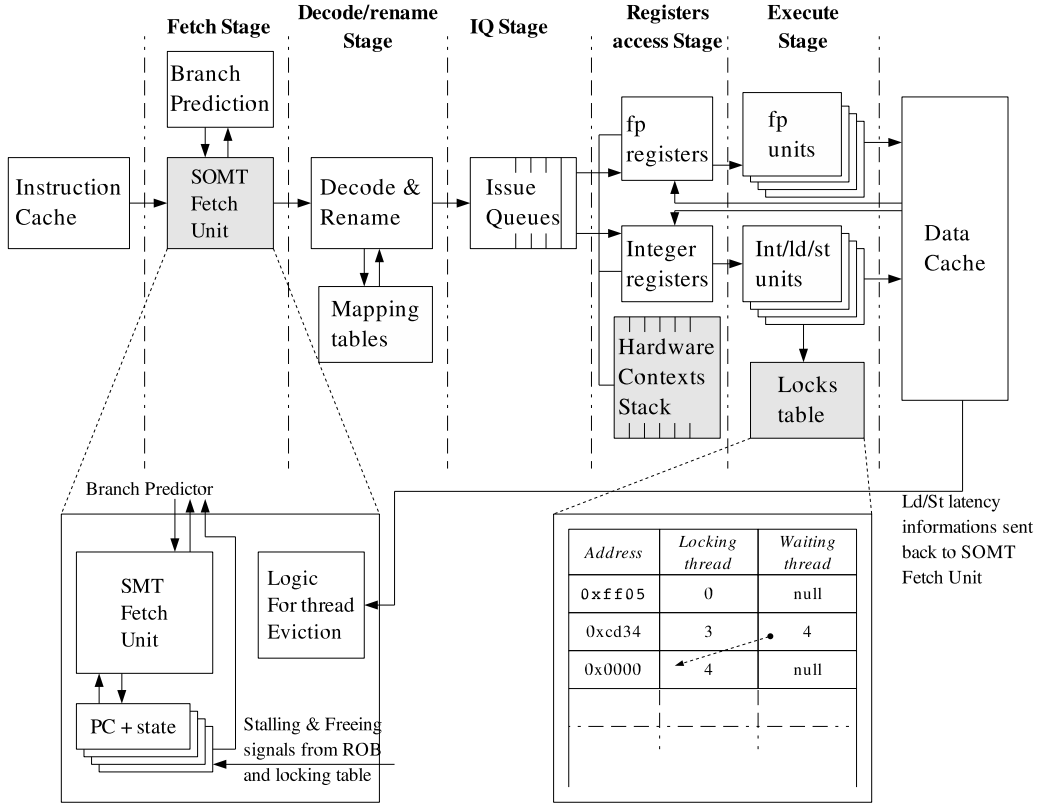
Fetch Stage

Decode/rename Stage

IQ Stage

Registers access Stage

Execute Stage

Branch Prediction

Instruction Cache

SOMT Fetch Unit

Decode & Rename

Mapping tables

Issue Queues

fp registers

Integer registers

Hardware Contexts Stack

fp units

Int/ld/st units

Locks table

Data Cache

Branch Predictor

SMT Fetch Unit

PC + state

Logic For thread Eviction

Stalling & Freeing signals from ROB and locking table

| Address | Locking thread | Waiting thread |
|---|---|---|
| 0xff05 | 0 | null |
| 0xcd34 | 3 | 4 |
| 0x0000 | 4 | null |

Ld/St latency informations sent back to SOMT Fetch Unit